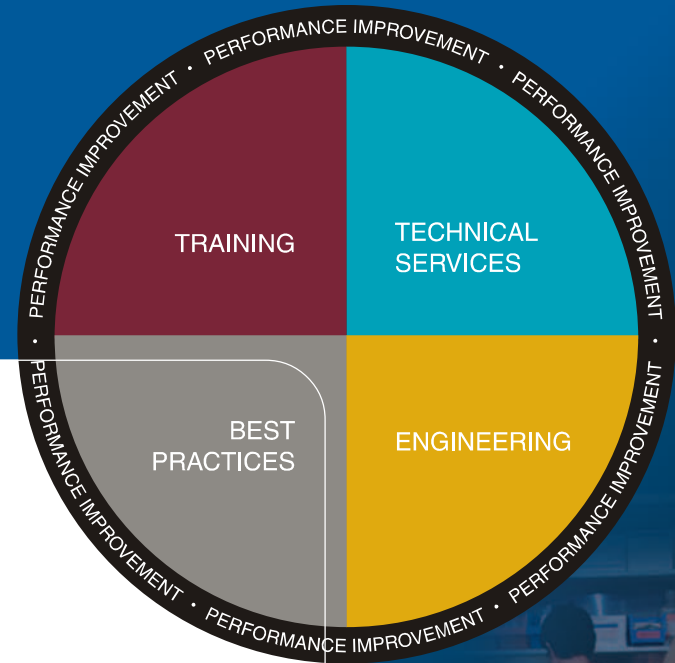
PERFORMANCE IMPROVEMENT • PERFORMANCE IMPROVEMENT • PERFORMANCE IMPROVEMENT • PERFORMANCE IMPROVEMENT • PERFORMANCE IMPROVEMENT • PERFORMANCE IMPROVEMENT • PERFORMANCE IMPROVEMENT •

TRAINING

TECHNICAL SERVICES

BEST PRACTICES

ENGINEERING